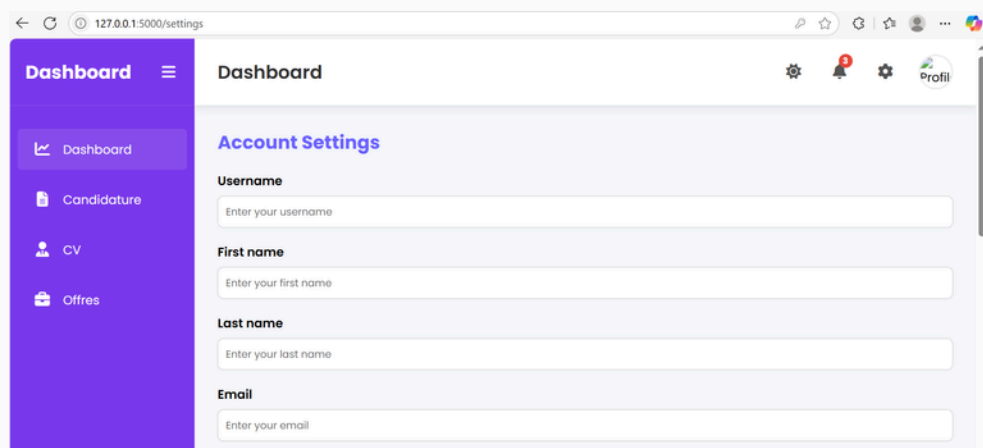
127.0.0.1:5000/settings

Dashboard

Dashboard

Candidature

CV

Offres

Dashboard

3

Profil

Account Settings

Username

Enter your username

First name

Enter your first name

Last name

Enter your last name

Email

Enter your email